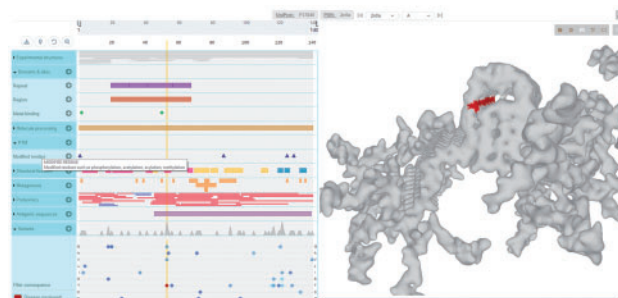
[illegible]

20 40 60 80 100 120 140

Experimental structures

Structure & disorder

Signal

Region

Glycosylation

Molecule processing

PTM

Modified residue

Modified residue
Modified residues such as phosphorylation, acetylation, acylation, methylation

Structural features

Mutagenesis

Proteomics

Antigenic sequences

Variants

Filter consequence

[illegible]